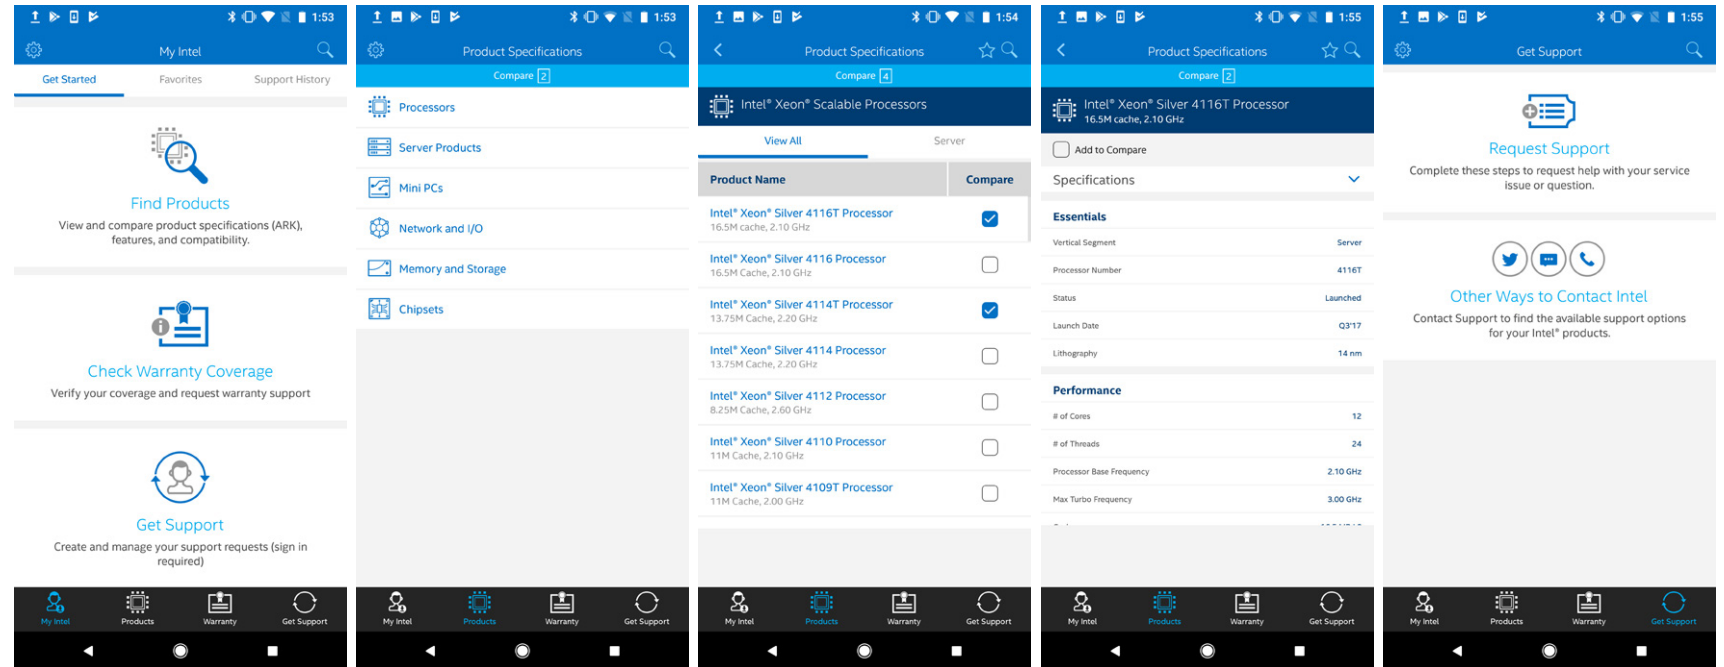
1:53

My Intel

Get Started
Favorites
Support History

Find Products
View and compare product specifications (ARK), features, and compatibility.

Check Warranty Coverage
Verify your coverage and request warranty support

Get Support
Create and manage your support requests (sign in required)

My Intel
Products
Warranty
Get Support

1:53

Product Specifications
Compare 2

Processors
Server Products
Mini PCs
Network and I/O
Memory and Storage
Chipsets

My Intel
Products
Warranty
Get Support

1:54

Product Specifications
Compare 4

Intel® Xeon® Scalable Processors

View All
Server

| Product Name | Compare |
|---|---|
| Intel® Xeon® Silver 4116T Processor 16.5M cache, 2.10 GHz | ☑ |
| Intel® Xeon® Silver 4116 Processor 16.5M Cache, 2.10 GHz | ☐ |
| Intel® Xeon® Silver 4114T Processor 13.75M Cache, 2.20 GHz | ☑ |
| Intel® Xeon® Silver 4114 Processor 13.75M Cache, 2.20 GHz | ☐ |
| Intel® Xeon® Silver 4112 Processor 8.25M Cache, 2.60 GHz | ☐ |
| Intel® Xeon® Silver 4110 Processor 11M Cache, 2.10 GHz | ☐ |
| Intel® Xeon® Silver 4109T Processor 11M Cache, 2.00 GHz | ☐ |

My Intel
Products
Warranty
Get Support

1:55

Product Specifications
Compare 2

Intel® Xeon® Silver 4116T Processor
16.5M cache, 2.10 GHz

Add to Compare

Specifications

Essentials

| | |
|---|---|
| Vertical Segment | Server |
| Processor Number | 4116T |
| Status | Launched |
| Launch Date | Q3'17 |
| Lithography | 14 nm |

Performance

| | |
|---|---|
| # of Cores | 12 |
| # of Threads | 24 |
| Processor Base Frequency | 2.10 GHz |
| Max Turbo Frequency | 3.00 GHz |

My Intel
Products
Warranty
Get Support

1:55

Get Support

Request Support
Complete these steps to request help with your service issue or question.

Other Ways to Contact Intel
Contact Support to find the available support options for your Intel® products.

My Intel
Products
Warranty
Get Support